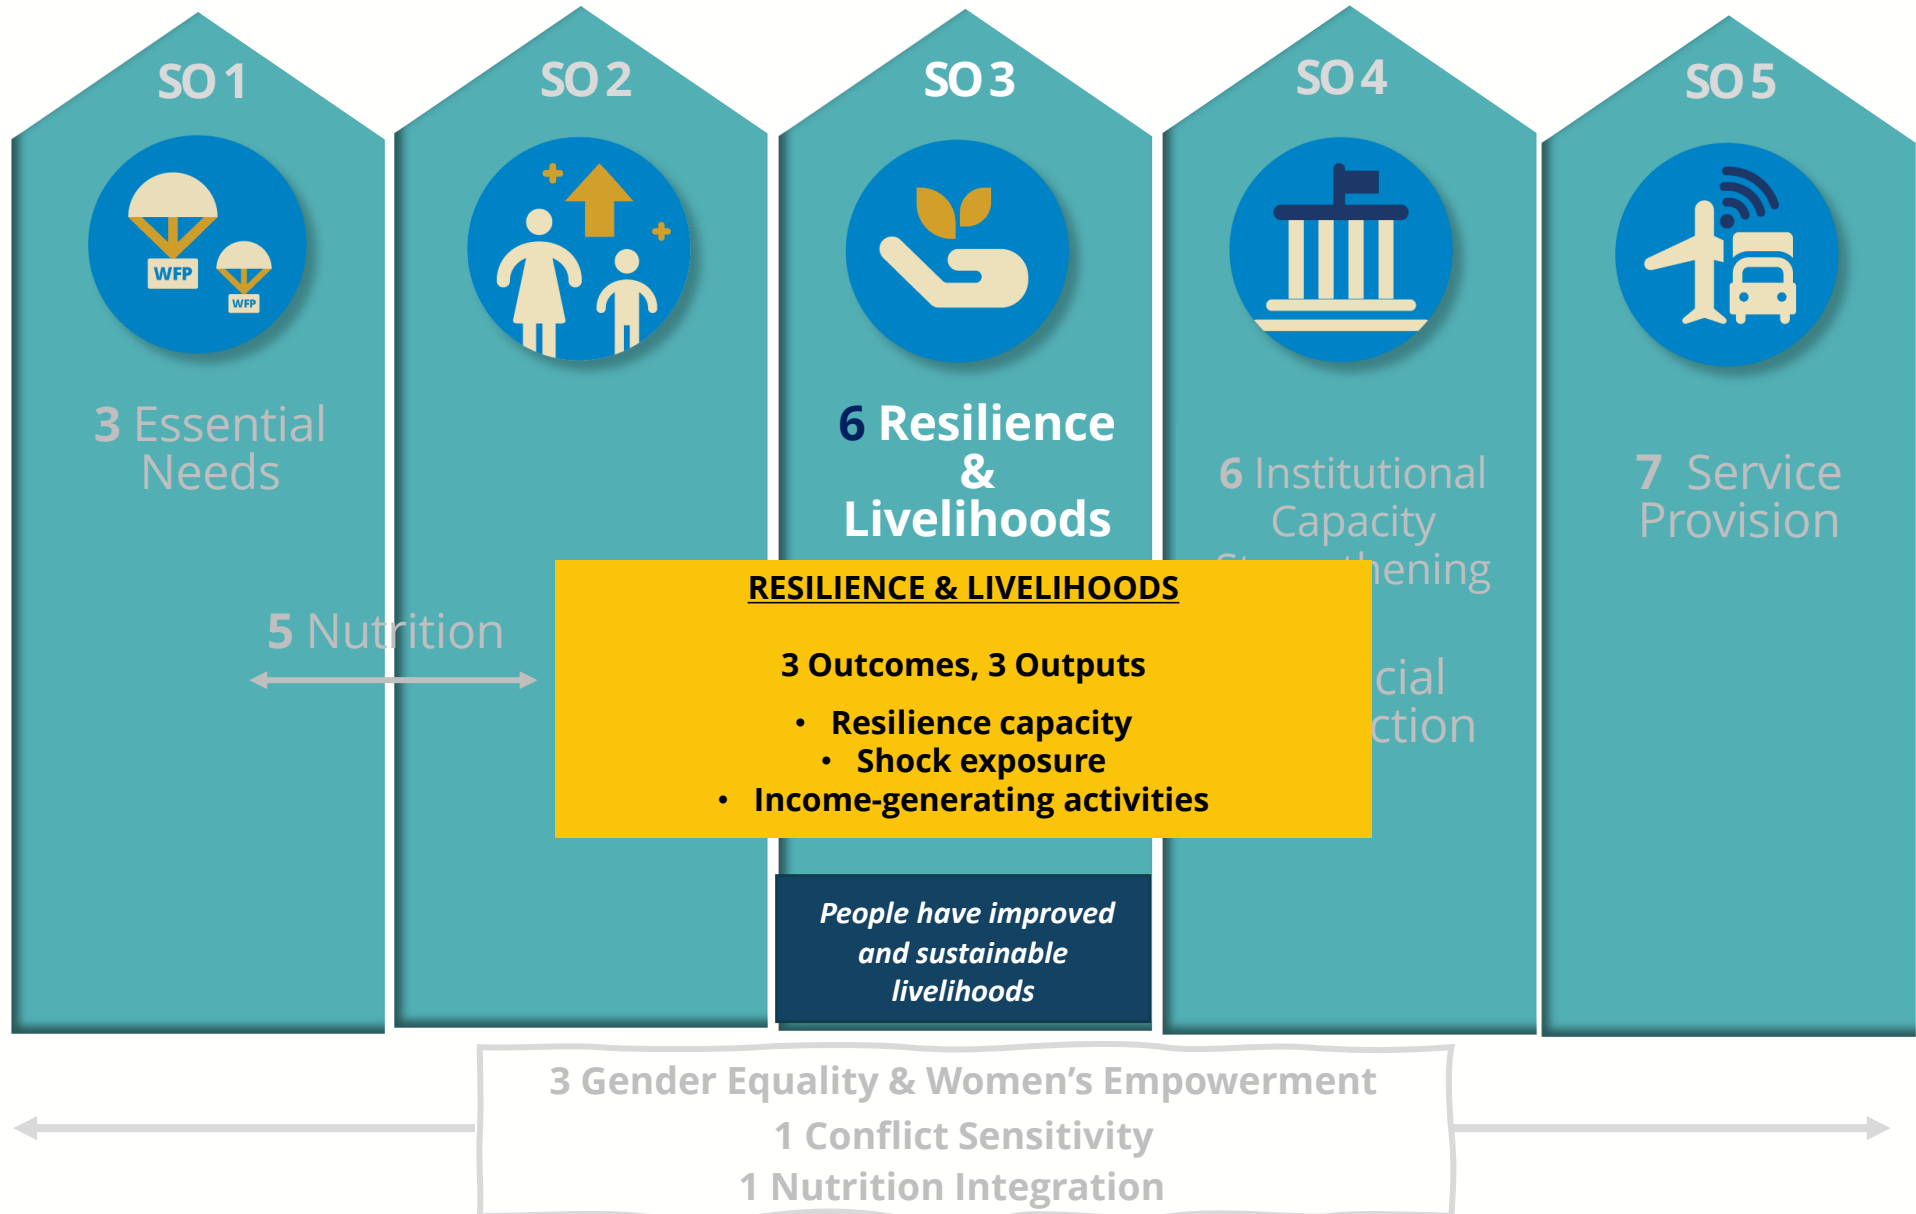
SO 1

WFP

WFP

3 Essential Needs

SO 2

5 Nutrition

SO 3

6 Resilience & Livelihoods

SO 4

6 Institutional Capacity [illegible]hening

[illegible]cial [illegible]ction

SO 5

7 Service Provision

RESILIENCE & LIVELIHOODS

3 Outcomes, 3 Outputs

• Resilience capacity
• Shock exposure
• Income-generating activities

People have improved and sustainable livelihoods

3 Gender Equality & Women's Empowerment
1 Conflict Sensitivity
1 Nutrition Integration